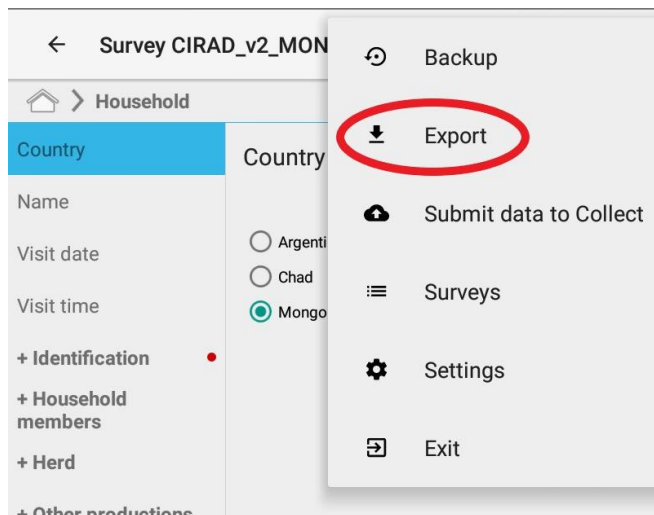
Survey CIRAD_v2_MON

Household

Country

Name

Visit date

Visit time

+ Identification

+ Household members

+ Herd

+ Other productions

Country

Argenti

Chad

Mongo

Backup

Export

Submit data to Collect

Surveys

Settings

Exit